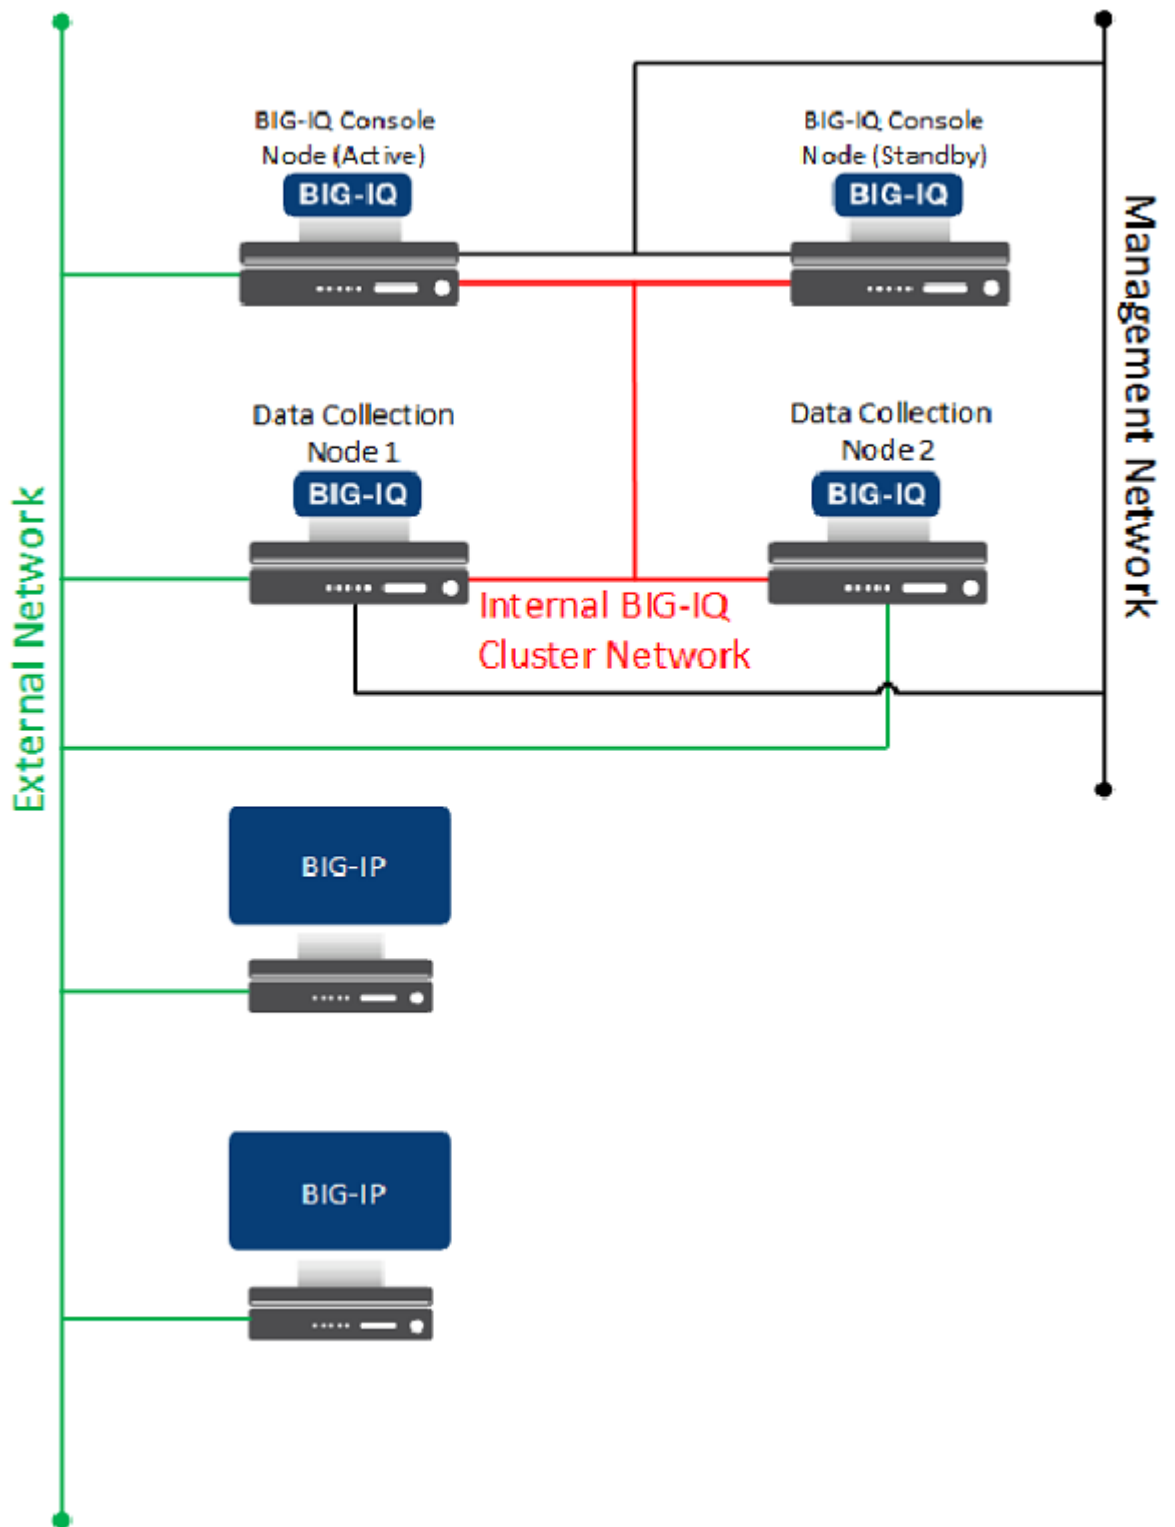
BIG-IQ Console Node (Active)

BIG-IQ

BIG-IQ Console Node (Standby)

BIG-IQ

Management Network

Data Collection Node 1

BIG-IQ

Data Collection Node 2

BIG-IQ

Internal BIG-IQ Cluster Network

External Network

BIG-IP

BIG-IP